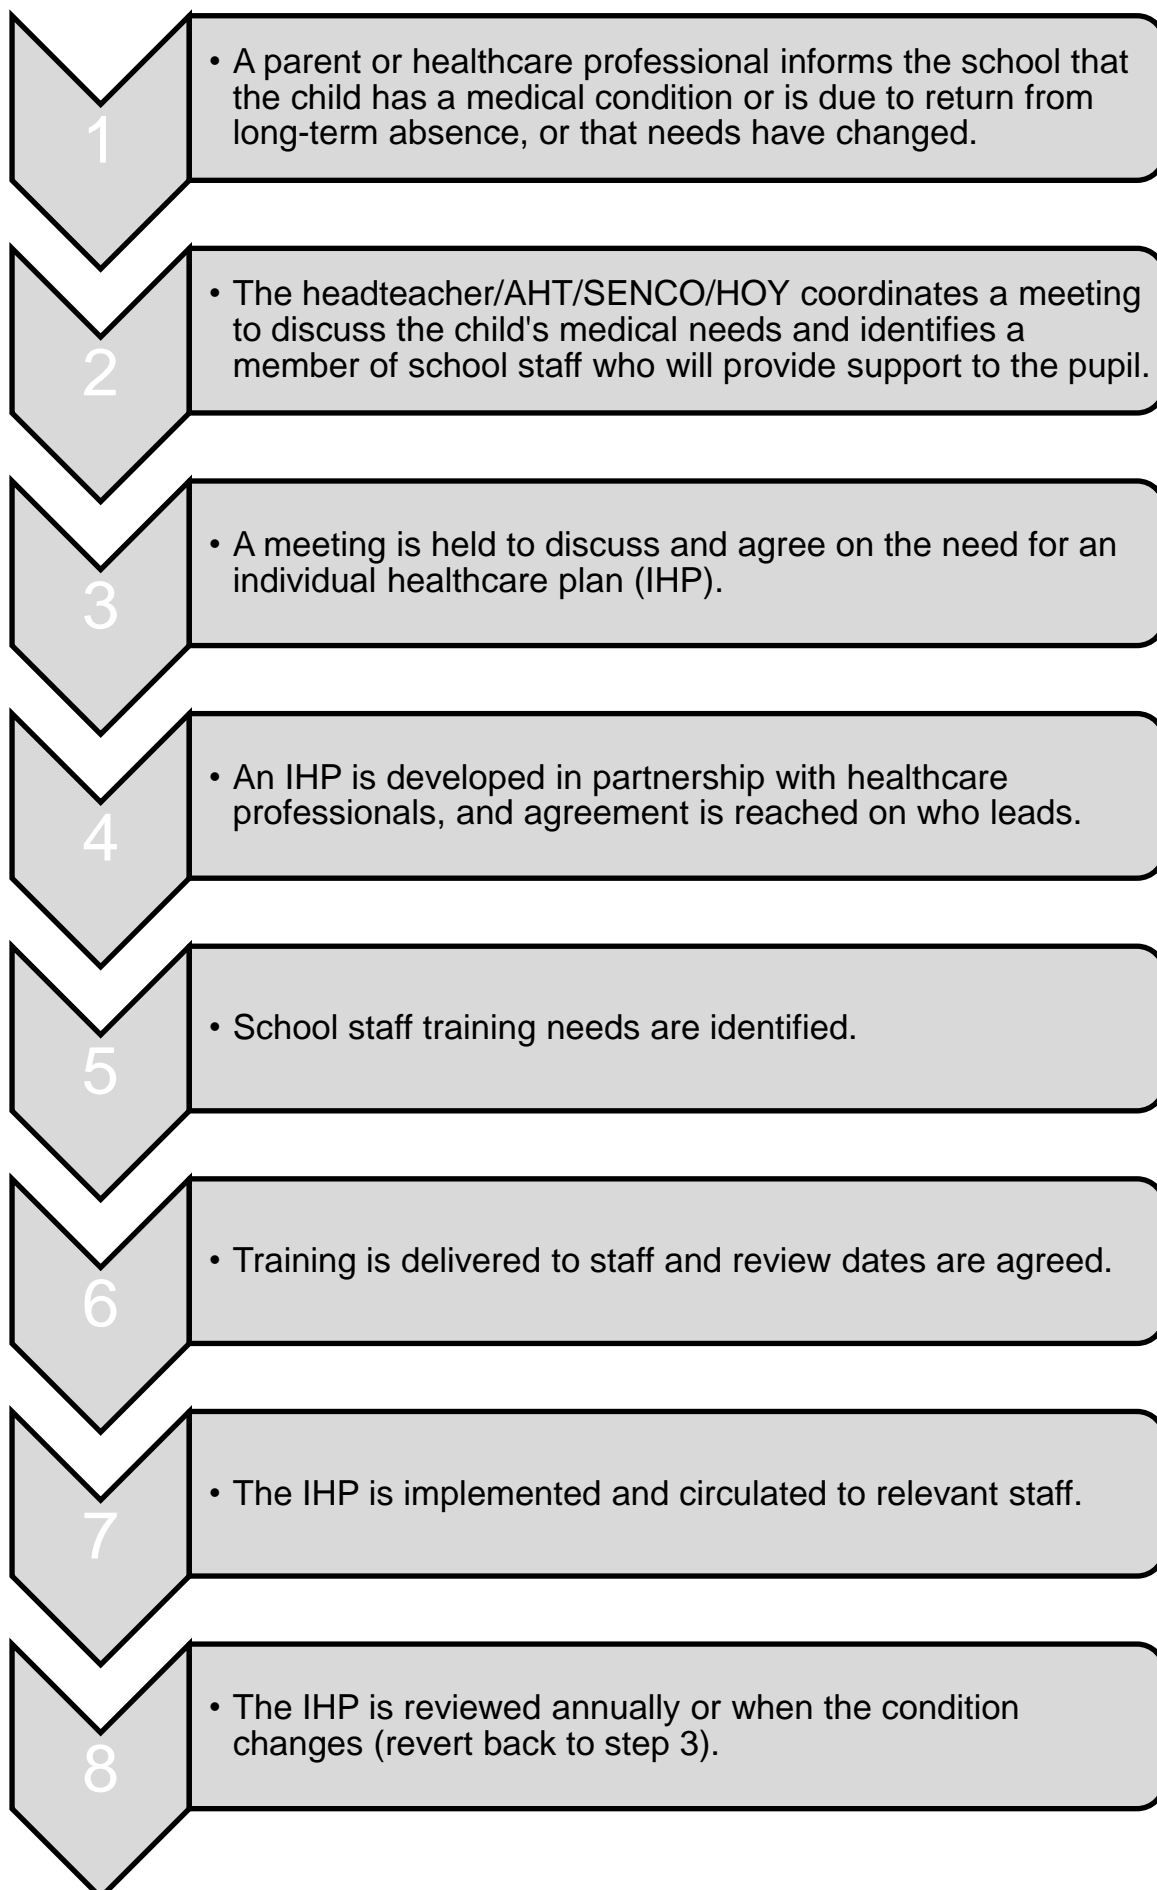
1

• A parent or healthcare professional informs the school that the child has a medical condition or is due to return from long-term absence, or that needs have changed.

2

• The headteacher/AHT/SENCO/HOY coordinates a meeting to discuss the child's medical needs and identifies a member of school staff who will provide support to the pupil.

3

• A meeting is held to discuss and agree on the need for an individual healthcare plan (IHP).

4

• An IHP is developed in partnership with healthcare professionals, and agreement is reached on who leads.

5

• School staff training needs are identified.

6

• Training is delivered to staff and review dates are agreed.

7

• The IHP is implemented and circulated to relevant staff.

8

• The IHP is reviewed annually or when the condition changes (revert back to step 3).